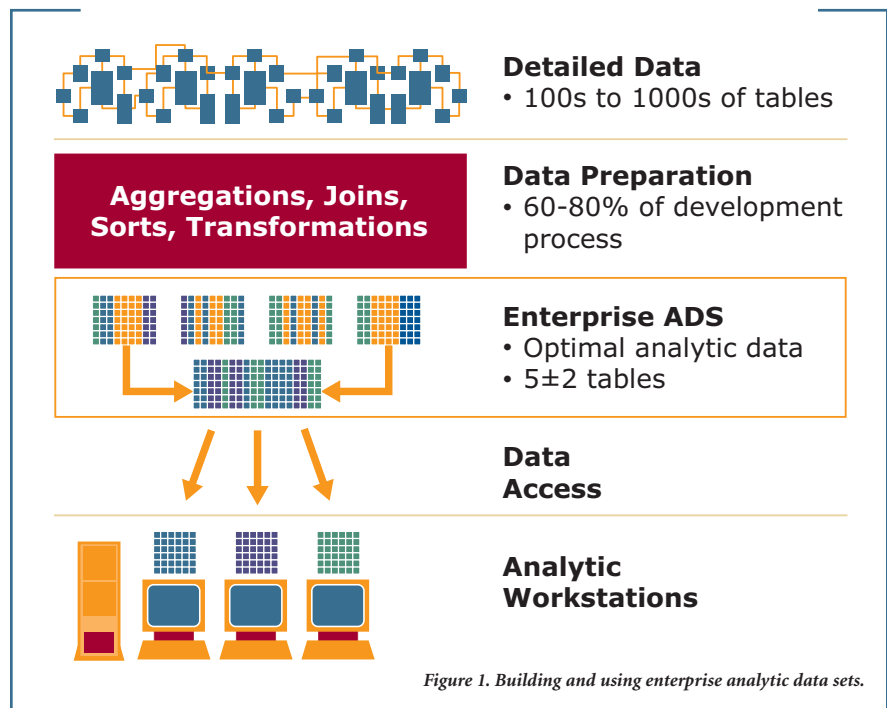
Detailed Data
• 100s to 1000s of tables

Aggregations, Joins, Sorts, Transformations

Data Preparation
• 60-80% of development process

Enterprise ADS
• Optimal analytic data
• 5±2 tables

Data Access

Analytic Workstations

Figure 1. Building and using enterprise analytic data sets.